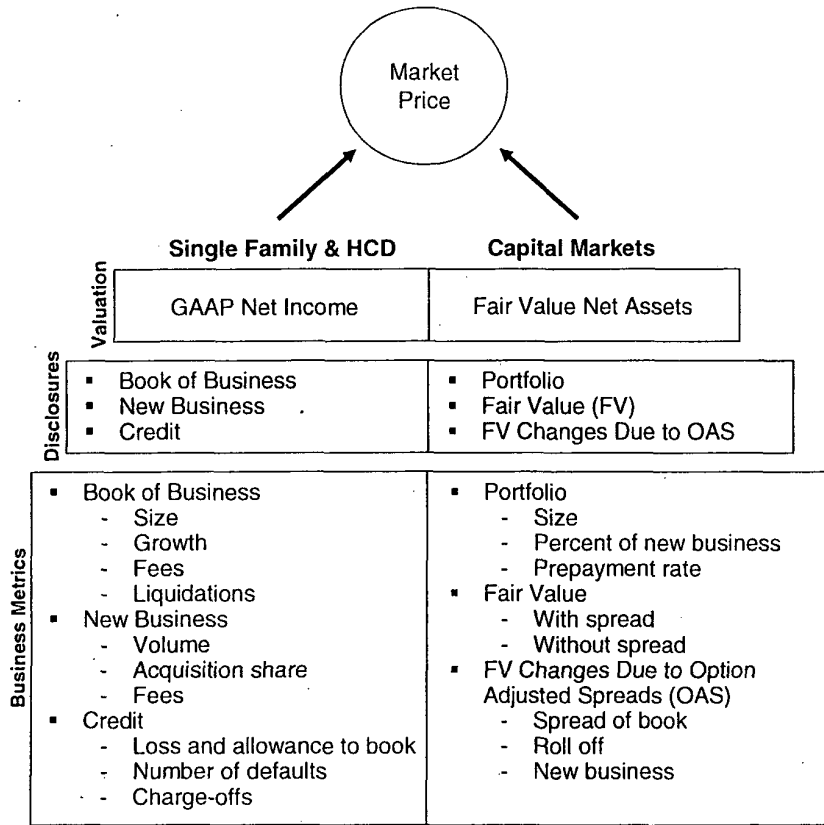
Market Price

Single Family & HCD

Capital Markets

Valuation

| GAAP Net Income | Fair Value Net Assets |
|---|---|

Disclosures

| ▪ Book of Business ▪ New Business ▪ Credit | ▪ Portfolio ▪ Fair Value (FV) ▪ FV Changes Due to OAS |
|---|---|

Business Metrics

▪ Book of Business
- Size
- Growth
- Fees
- Liquidations
▪ New Business
- Volume
- Acquisition share
- Fees
▪ Credit
- Loss and allowance to book
- Number of defaults
- Charge-offs

▪ Portfolio
- Size
- Percent of new business
- Prepayment rate
▪ Fair Value
- With spread
- Without spread
▪ FV Changes Due to Option Adjusted Spreads (OAS)
- Spread of book
- Roll off
- New business